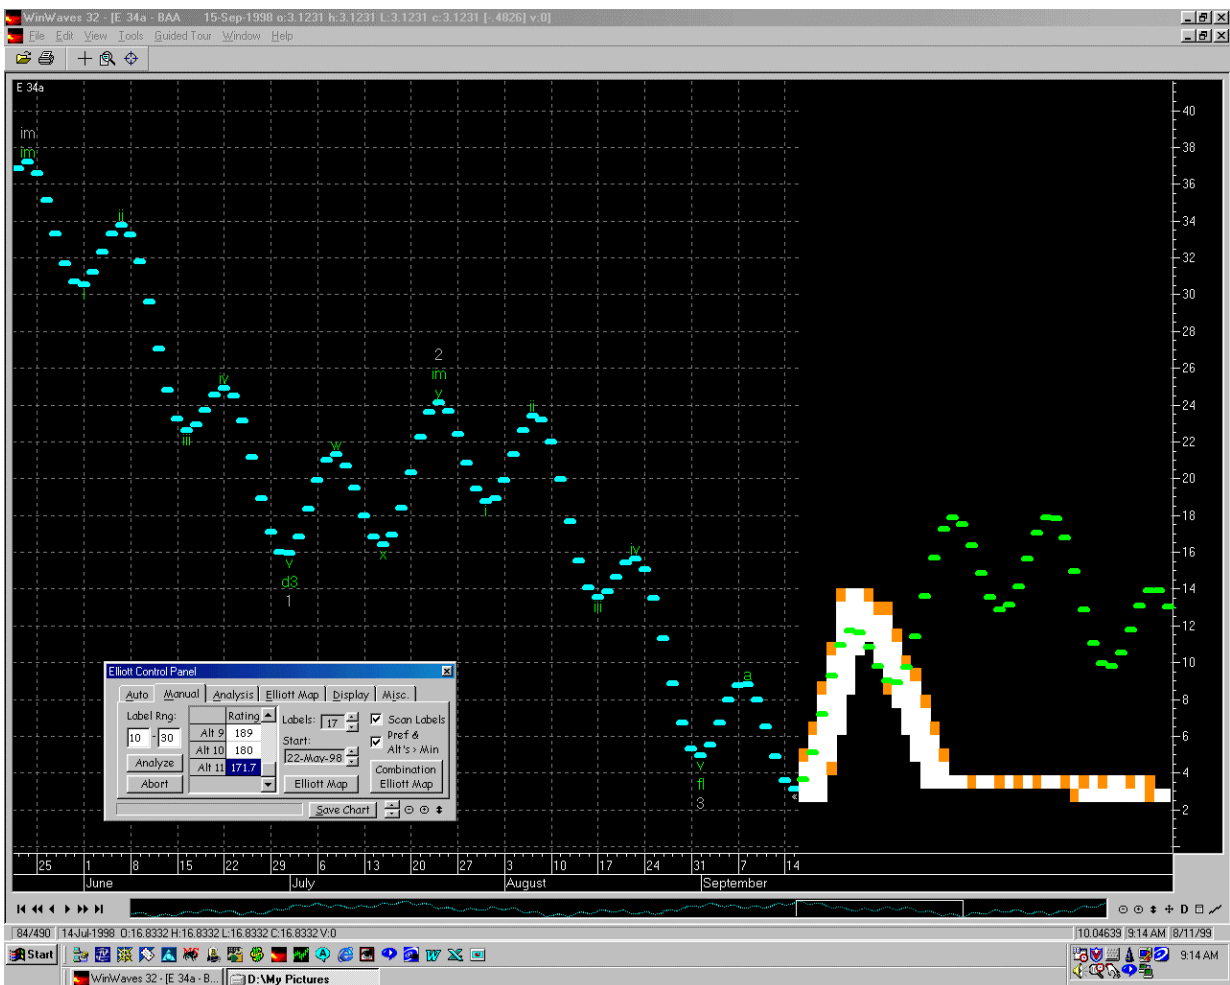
WinWaves 32 - [E 34a - BAA 15-Sep-1998 o:3.1231 h:3.1231 L:3.1231 c:3.1231 [-.4826] v:0]

File Edit View Tools Guided Tour Window Help

E 34a

im
im
ii
i
iv
iii
v
d3
1
w
x
2
im
y
ii
i
iv
iii
v
fl
3
a

40
38
36
34
32
30
28
26
24
22
20
18
16
14
12
10
8
6
4
2

25 1 8 15 22 29 6 13 20 27 3 10 17 24 31 7 14
June July August September

Elliott Control Panel
Auto Manual Analysis Elliott Map Display Misc.
Label Rng:
10 30
Analyze
Abort

| | Rating |
|---|---|
| Alt 9 | 189 |
| Alt 10 | 180 |
| Alt 11 | 171.7 |

Labels: 17
Start:
22-May-98
Elliott Map
Scan Labels
Pref & Alt's > Min
Combination Elliott Map
Save Chart

84/490 14-Jul-1998 O:16.8332 H:16.8332 L:16.8332 C:16.8332 V:0
10.04639 9:14 AM 8/11/99

Start
WinWaves 32 - [E 34a - B...
D:\My Pictures
9:14 AM